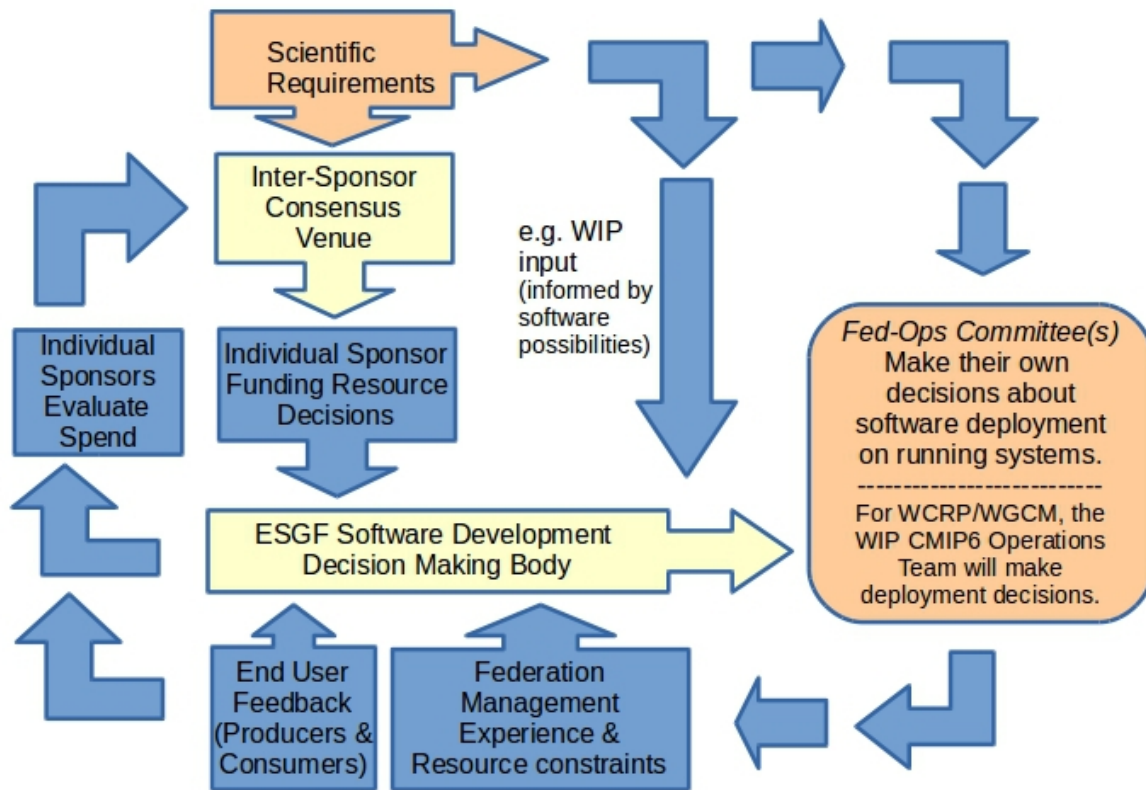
Scientific Requirements

Inter-Sponsor Consensus Venue

e.g. WIP input (informed by software possibilities)

Individual Sponsors Evaluate Spend

Individual Sponsor Funding Resource Decisions

*Fed-Ops Committee(s)* Make their own decisions about software deployment on running systems.

---------------------------

For WCRP/WGCM, the WIP CMIP6 Operations Team will make deployment decisions.

ESGF Software Development Decision Making Body

End User Feedback (Producers & Consumers)

Federation Management Experience & Resource constraints